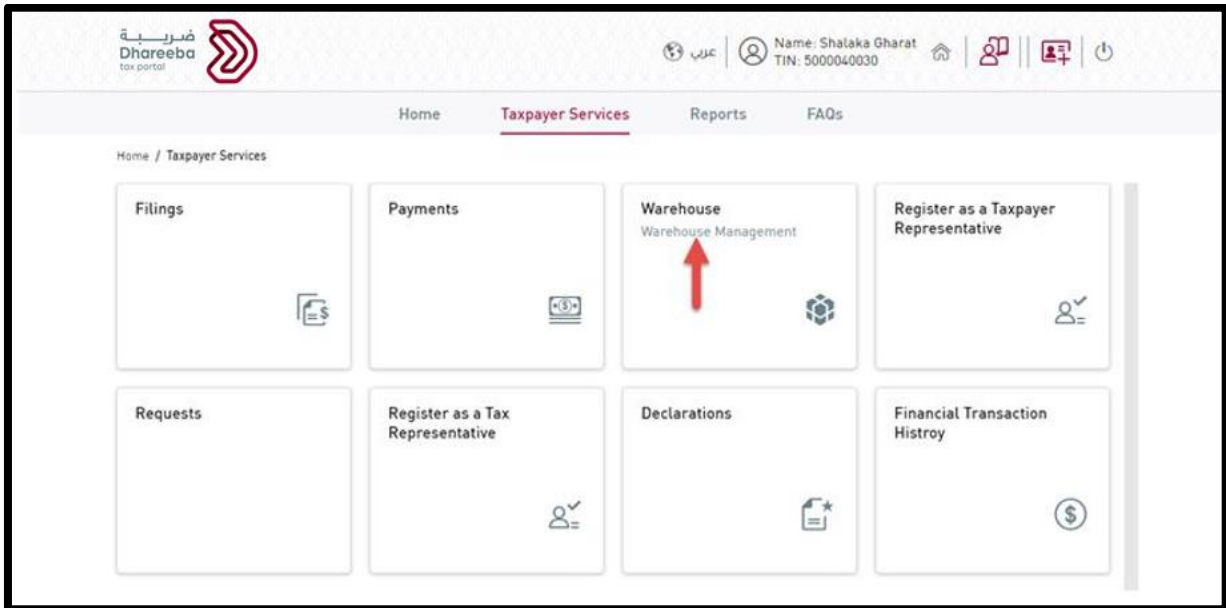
ضريبة
Dhareeba
tax portal

عربي

Name: Shalaka Gharat
TIN: 5000040030

Home Taxpayer Services Reports FAQs

Home / Taxpayer Services

Filings

Payments

Warehouse
Warehouse Management

Register as a Taxpayer Representative

Requests

Register as a Tax Representative

Declarations

Financial Transaction Histroy